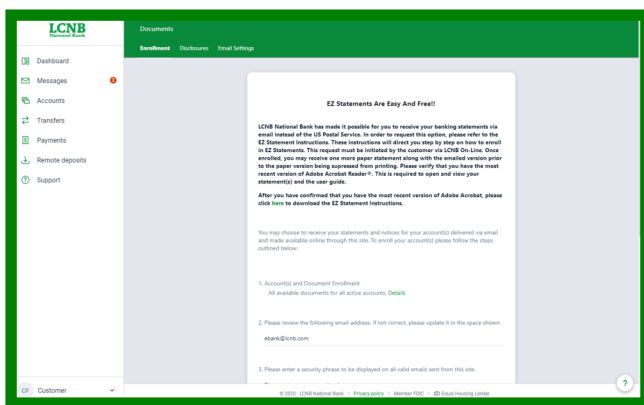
LCNB
National Bank

Dashboard
Messages 2
Accounts
Transfers
Payments
Remote deposits
Support

CF Customer

Documents
Enrollment Disclosures Email Settings

EZ Statements Are Easy And Free!!

LCNB National Bank has made it possible for you to receive your banking statements via email instead of the US Postal Service. In order to request this option, please refer to the EZ Statement Instructions. These instructions will direct you step by step on how to enroll in EZ Statements. This request must be initiated by the customer via LCNB On-Line. Once enrolled, you may receive one more paper statement along with the emailed version prior to the paper version being supressed from printing. Please verify that you have the most recent version of Adobe Acrobat Reader®. This is required to open and view your statement(s) and the user guide.

After you have confirmed that you have the most recent version of Adobe Acrobat, please click here to download the EZ Statement Instructions.

You may choose to receive your statements and notices for your account(s) delivered via email and made available online through this site. To enroll your account(s) please follow the steps outlined below:

1. Account(s) and Document Enrollment
All available documents for all active accounts. Details

2. Please review the following email address. If not correct, please update it in the space shown.
ebank@lcnb.com

3. Please enter a security phrase to be displayed on all valid emails sent from this site.

© 2020 - LCNB National Bank • Privacy policy • Member FDIC • Equal Housing Lender

?